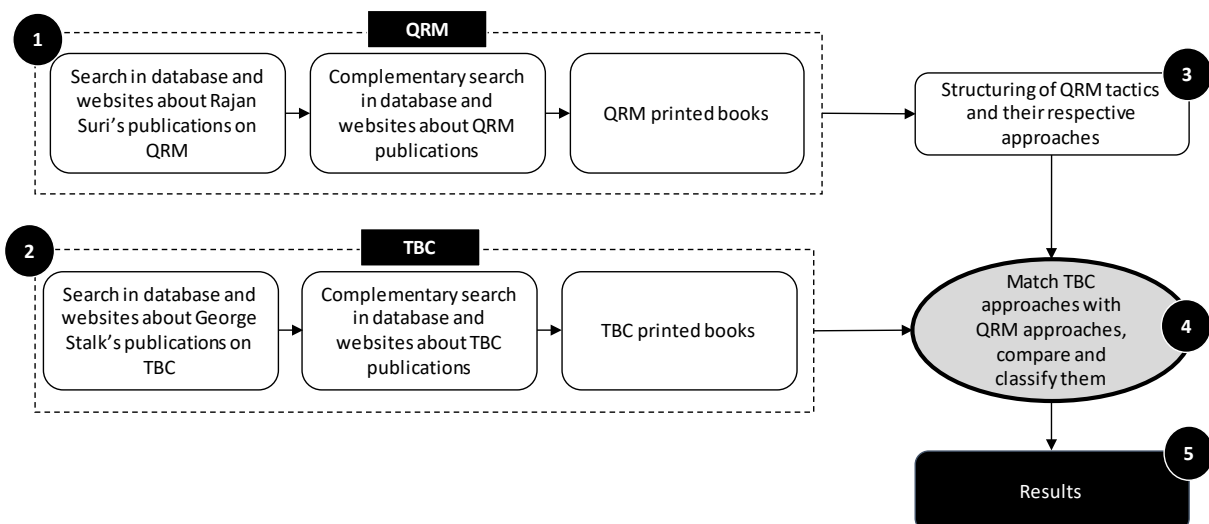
1

QRM

Search in database and websites about Rajan Suri's publications on QRM

Complementary search in database and websites about QRM publications

QRM printed books

Structuring of QRM tactics and their respective approaches

3

2

TBC

Search in database and websites about George Stalk's publications on TBC

Complementary search in database and websites about TBC publications

TBC printed books

Match TBC approaches with QRM approaches, compare and classify them

4

5

Results